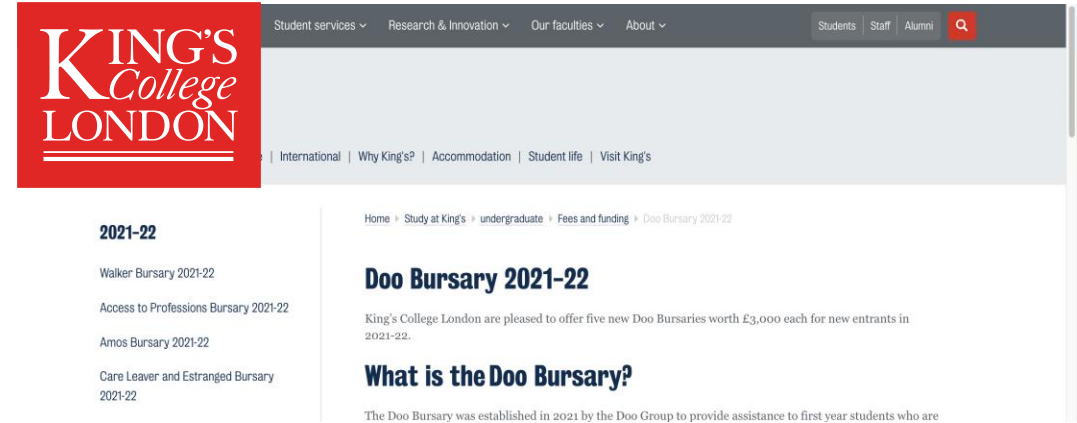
KING'S College LONDON

Student services ⌄ Research & Innovation ⌄ Our faculties ⌄ About ⌄

Students | Staff | Alumni

e | International | Why King's? | Accommodation | Student life | Visit King's

2021-22

Walker Bursary 2021-22

Access to Professions Bursary 2021-22

Amos Bursary 2021-22

Care Leaver and Estranged Bursary 2021-22

Home ▸ Study at King's ▸ undergraduate ▸ Fees and funding ▸ Doo Bursary 2021-22

Doo Bursary 2021-22

King's College London are pleased to offer five new Doo Bursaries worth £3,000 each for new entrants in 2021-22.

What is the Doo Bursary?

The Doo Bursary was established in 2021 by the Doo Group to provide assistance to first year students who are